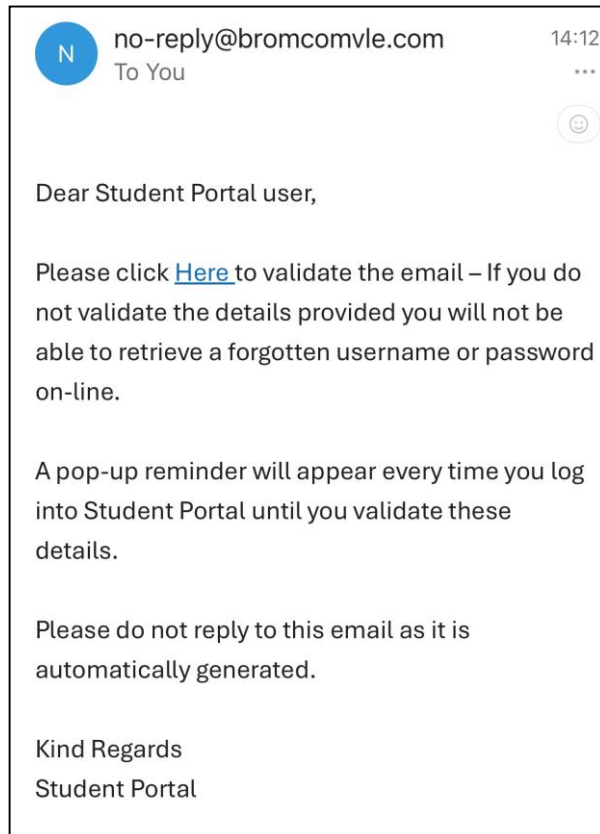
N

no-reply@bromcomvle.com
To You

14:12
...

Dear Student Portal user,

Please click Here to validate the email – If you do not validate the details provided you will not be able to retrieve a forgotten username or password on-line.

A pop-up reminder will appear every time you log into Student Portal until you validate these details.

Please do not reply to this email as it is automatically generated.

Kind Regards
Student Portal